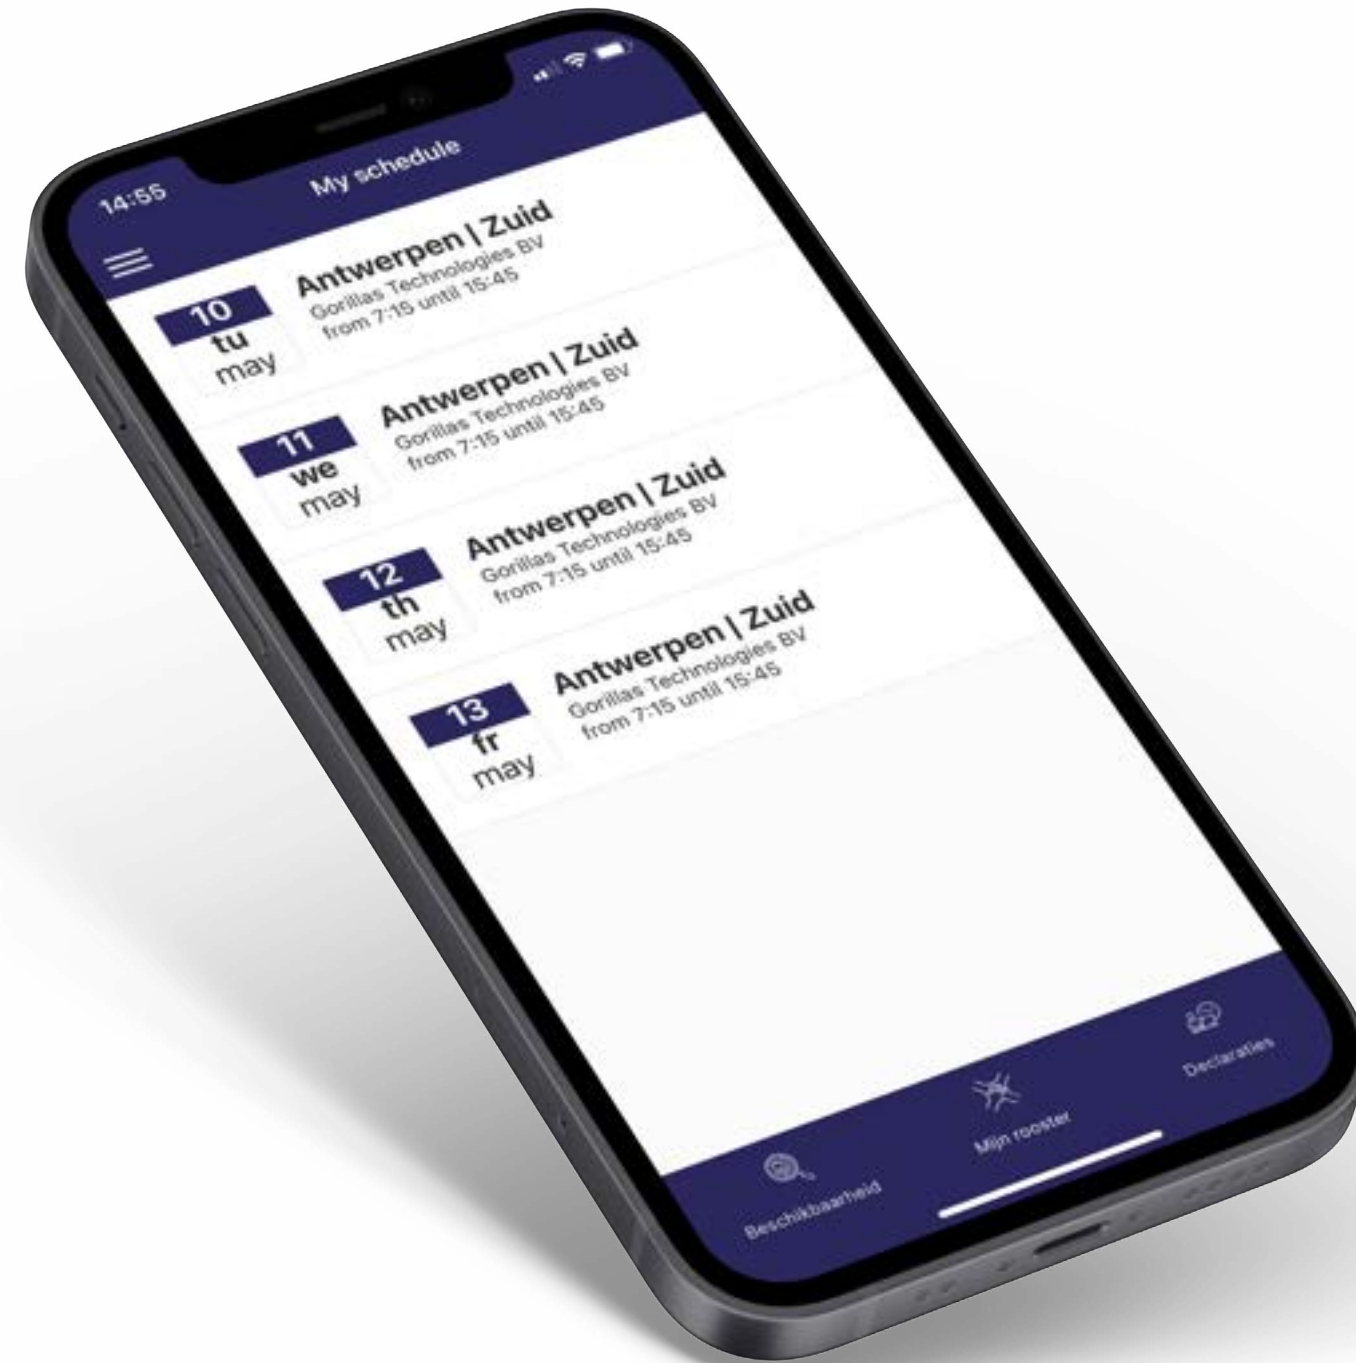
14:55

My schedule

10
tu
may

Antwerpen | Zuid
Gorillas Technologies BV
from 7:15 until 15:45

11
we
may

Antwerpen | Zuid
Gorillas Technologies BV
from 7:15 until 15:45

12
th
may

Antwerpen | Zuid
Gorillas Technologies BV
from 7:15 until 15:45

13
fr
may

Antwerpen | Zuid
Gorillas Technologies BV
from 7:15 until 15:45

Beschikbaarheid

Mijn rooster

Declaraties